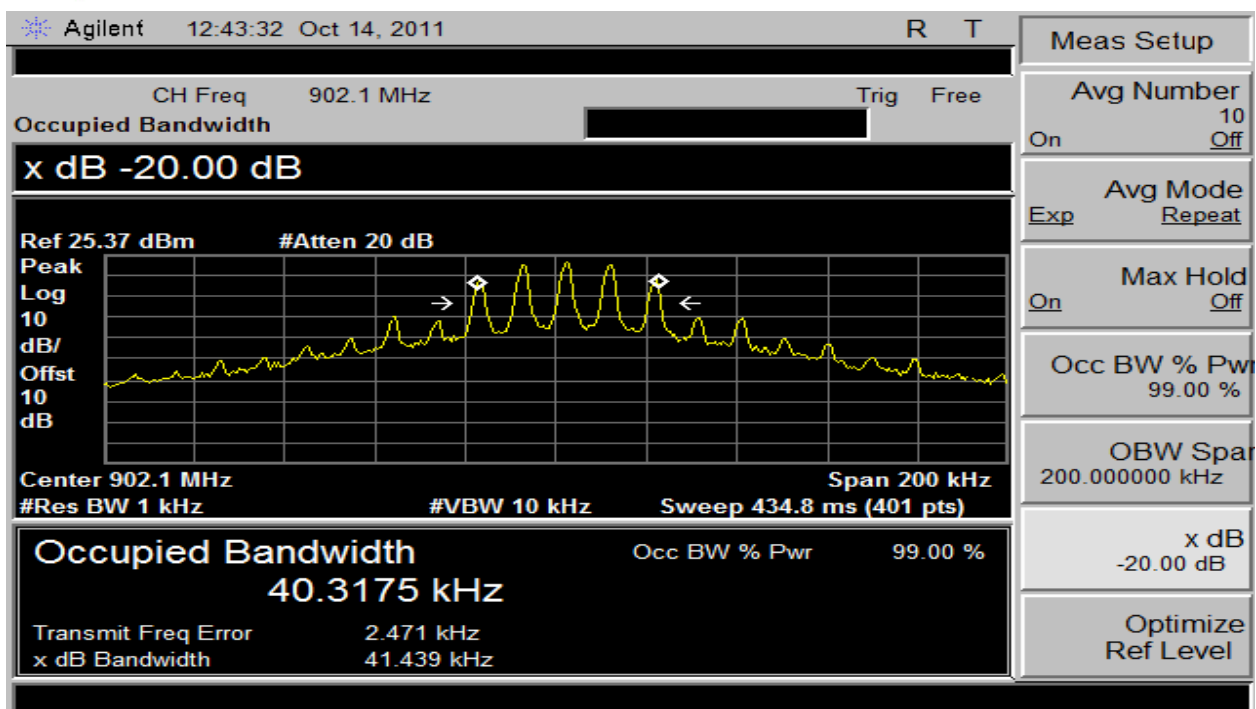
Agilent 12:43:32 Oct 14, 2011 R T

CH Freq 902.1 MHz Trig Free
Occupied Bandwidth

x dB -20.00 dB

Ref 25.37 dBm #Atten 20 dB
Peak
Log
10
dB/
Offst
10
dB

Center 902.1 MHz Span 200 kHz
#Res BW 1 kHz #VBW 10 kHz Sweep 434.8 ms (401 pts)

Occupied Bandwidth
40.3175 kHz

Occ BW % Pwr 99.00 %

Transmit Freq Error 2.471 kHz
x dB Bandwidth 41.439 kHz

Meas Setup

Avg Number
10
On Off

Avg Mode
Exp Repeat

Max Hold
On Off

Occ BW % Pwr
99.00 %

OBW Spar
200.000000 kHz

x dB
-20.00 dB

Optimize
Ref Level